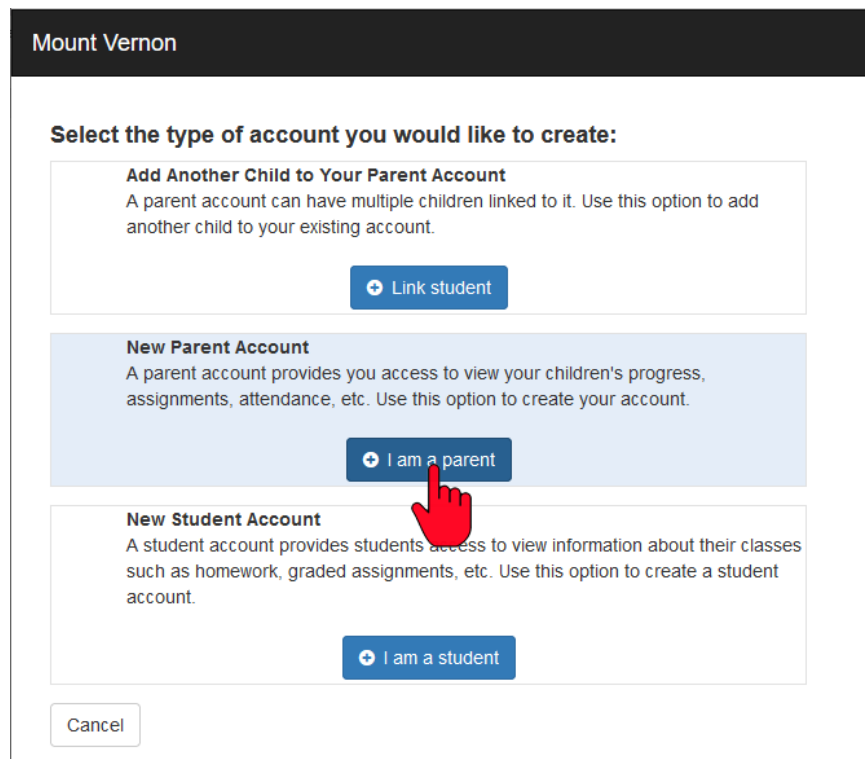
Mount Vernon

Select the type of account you would like to create:

Add Another Child to Your Parent Account
A parent account can have multiple children linked to it. Use this option to add another child to your existing account.

Link student

New Parent Account
A parent account provides you access to view your children's progress, assignments, attendance, etc. Use this option to create your account.

I am a parent

New Student Account
A student account provides students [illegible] to view information about their classes such as homework, graded assignments, etc. Use this option to create a student account.

I am a student

Cancel